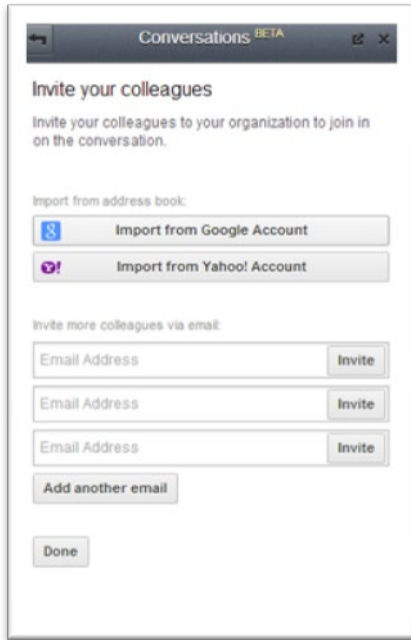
Conversations $^{BETA}$

Invite your colleagues

Invite your colleagues to your organization to join in on the conversation.

Import from address book:

Import from Google Account

Import from Yahoo! Account

Invite more colleagues via email:

Email Address Invite

Email Address Invite

Email Address Invite

Add another email

Done